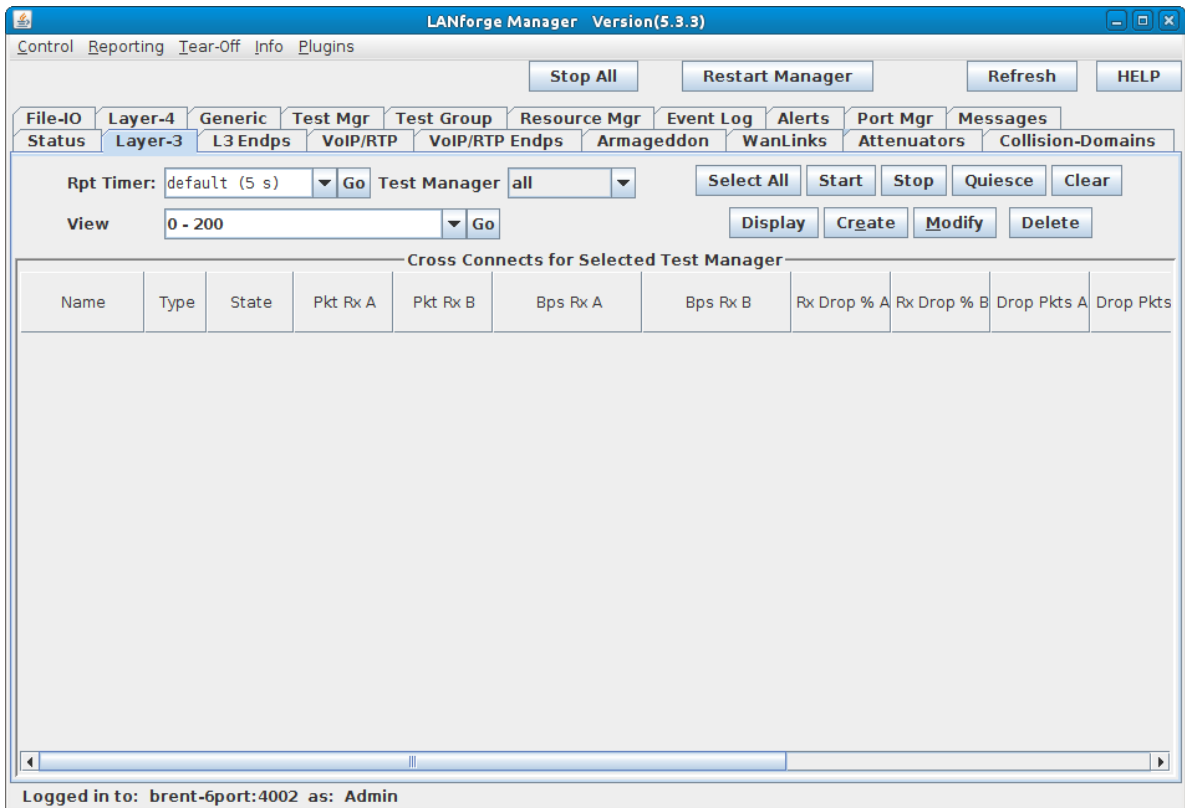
LANforge Manager Version(5.3.3)

Control Reporting Tear-Off Info Plugins

Stop All Restart Manager Refresh HELP

File-IO Layer-4 Generic Test Mgr Test Group Resource Mgr Event Log Alerts Port Mgr Messages
Status Layer-3 L3 Endps VoIP/RTP VoIP/RTP Endps Armageddon WanLinks Attenuators Collision-Domains

Rpt Timer: default (5 s) Go Test Manager all

Select All Start Stop Quiesce Clear

View 0 - 200 Go

Display Create Modify Delete

Cross Connects for Selected Test Manager

| Name | Type | State | Pkt Rx A | Pkt Rx B | Bps Rx A | Bps Rx B | Rx Drop % A | Rx Drop % B | Drop Pkts A | Drop Pkts |
|---|---|---|---|---|---|---|---|---|---|---|

Logged in to: brent-6port:4002 as: Admin